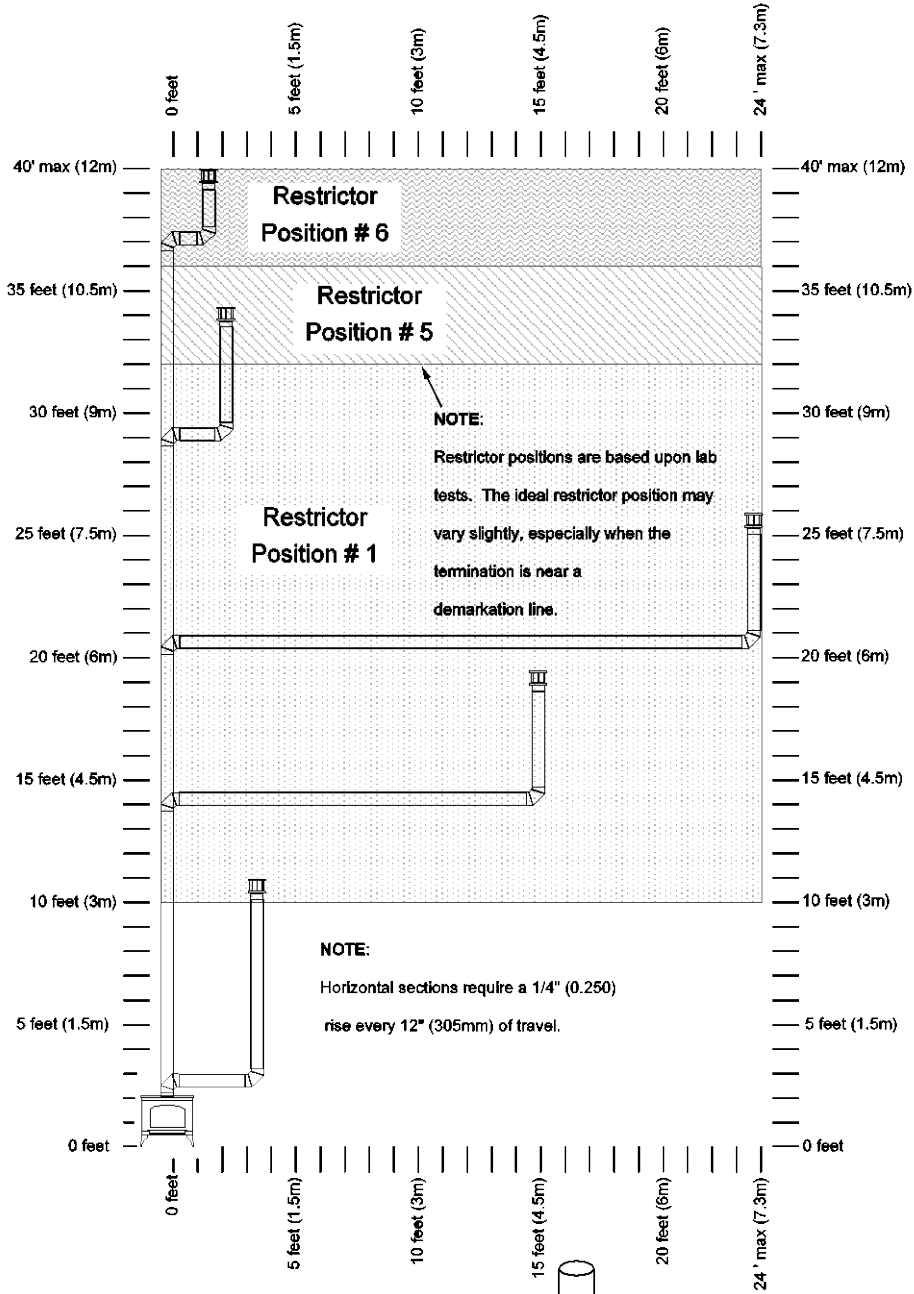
0 feet
5 feet (1.5m)
10 feet (3m)
15 feet (4.5m)
20 feet (6m)
24 ' max (7.3m)

40' max (12m)
35 feet (10.5m)
30 feet (9m)
25 feet (7.5m)
20 feet (6m)
15 feet (4.5m)
10 feet (3m)
5 feet (1.5m)
0 feet

40' max (12m)
35 feet (10.5m)
30 feet (9m)
25 feet (7.5m)
20 feet (6m)
15 feet (4.5m)
10 feet (3m)
5 feet (1.5m)
0 feet

Restrictor Position # 6

Restrictor Position # 5

NOTE:
Restrictor positions are based upon lab tests. The ideal restrictor position may vary slightly, especially when the termination is near a demarkation line.

Restrictor Position # 1

NOTE:
Horizontal sections require a 1/4" (0.250) rise every 12" (305mm) of travel.

0 feet
5 feet (1.5m)
10 feet (3m)
15 feet (4.5m)
20 feet (6m)
24 ' max (7.3m)